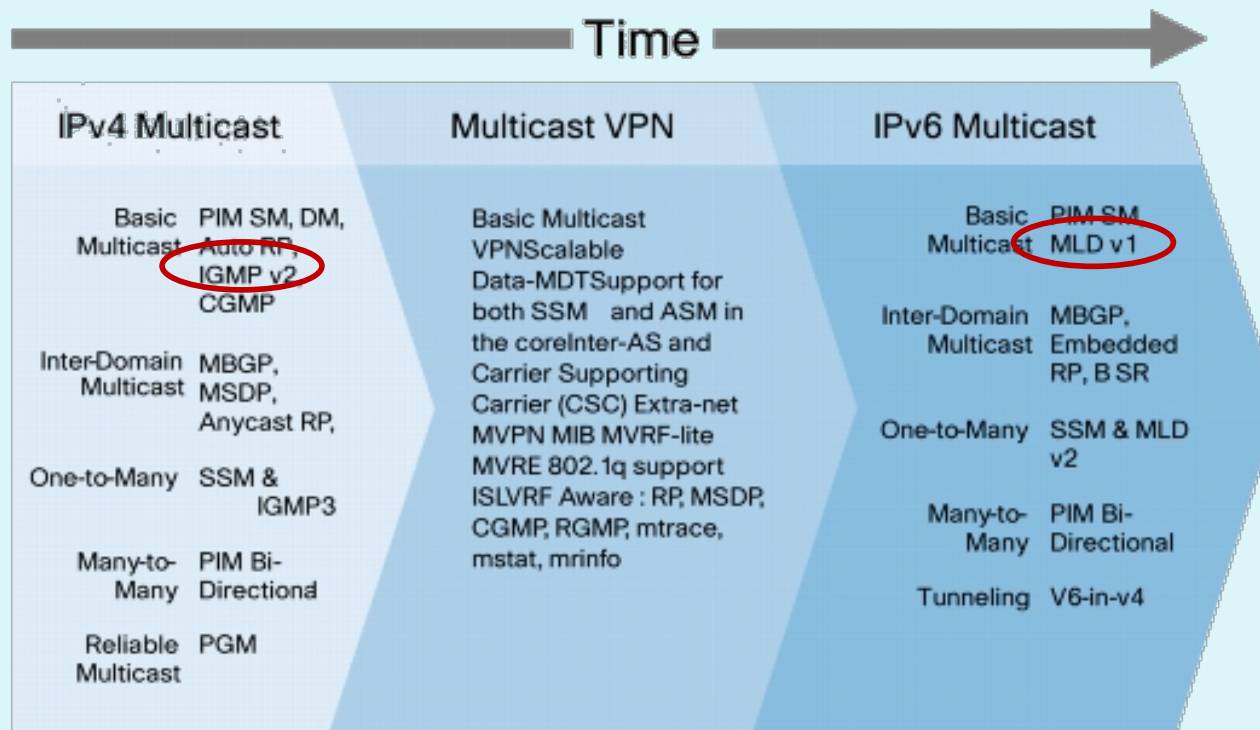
Time

IPv4 Multicast

Basic Multicast PIM SM, DM, Auto RP, IGMP v2 CGMP

Inter-Domain Multicast MBGP, MSDP, Anycast RP,

One-to-Many SSM & IGMP3

Many-to-Many PIM Bi-Directional

Reliable Multicast PGM

Multicast VPN

Basic Multicast VPNScalable Data-MDTSupport for both SSM and ASM in the coreInter-AS and Carrier Supporting Carrier (CSC) Extra-net MVPN MIB MVRF-lite MVRE 802.1q support ISLVRF Aware : RP, MSDP, CGMP, RGMP, mtrace, mstat, mrinfo

IPv6 Multicast

Basic Multicast PIM SM, MLD v1

Inter-Domain Multicast MBGP, Embedded RP, B SR

One-to-Many SSM & MLD v2

Many-to-Many PIM Bi-Directional

Tunneling V6-in-v4